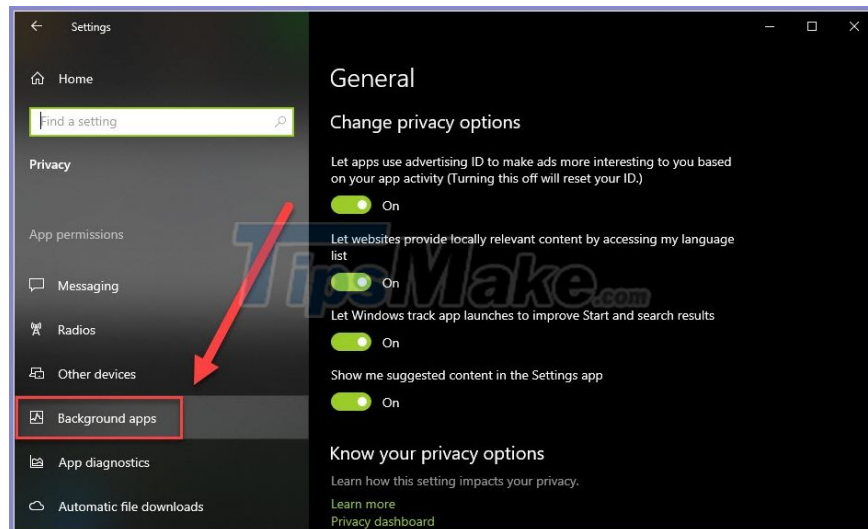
Settings

Home

Find a setting

Privacy

App permissions

Messaging

Radios

Other devices

Background apps

App diagnostics

Automatic file downloads

General

Change privacy options

Let apps use advertising ID to make ads more interesting to you based on your app activity (Turning this off will reset your ID.)

On

Let websites provide locally relevant content by accessing my language list

On

Let Windows track app launches to improve Start and search results

On

Show me suggested content in the Settings app

On

Know your privacy options

Learn how this setting impacts your privacy.

Learn more

Privacy dashboard

TipsMake.com